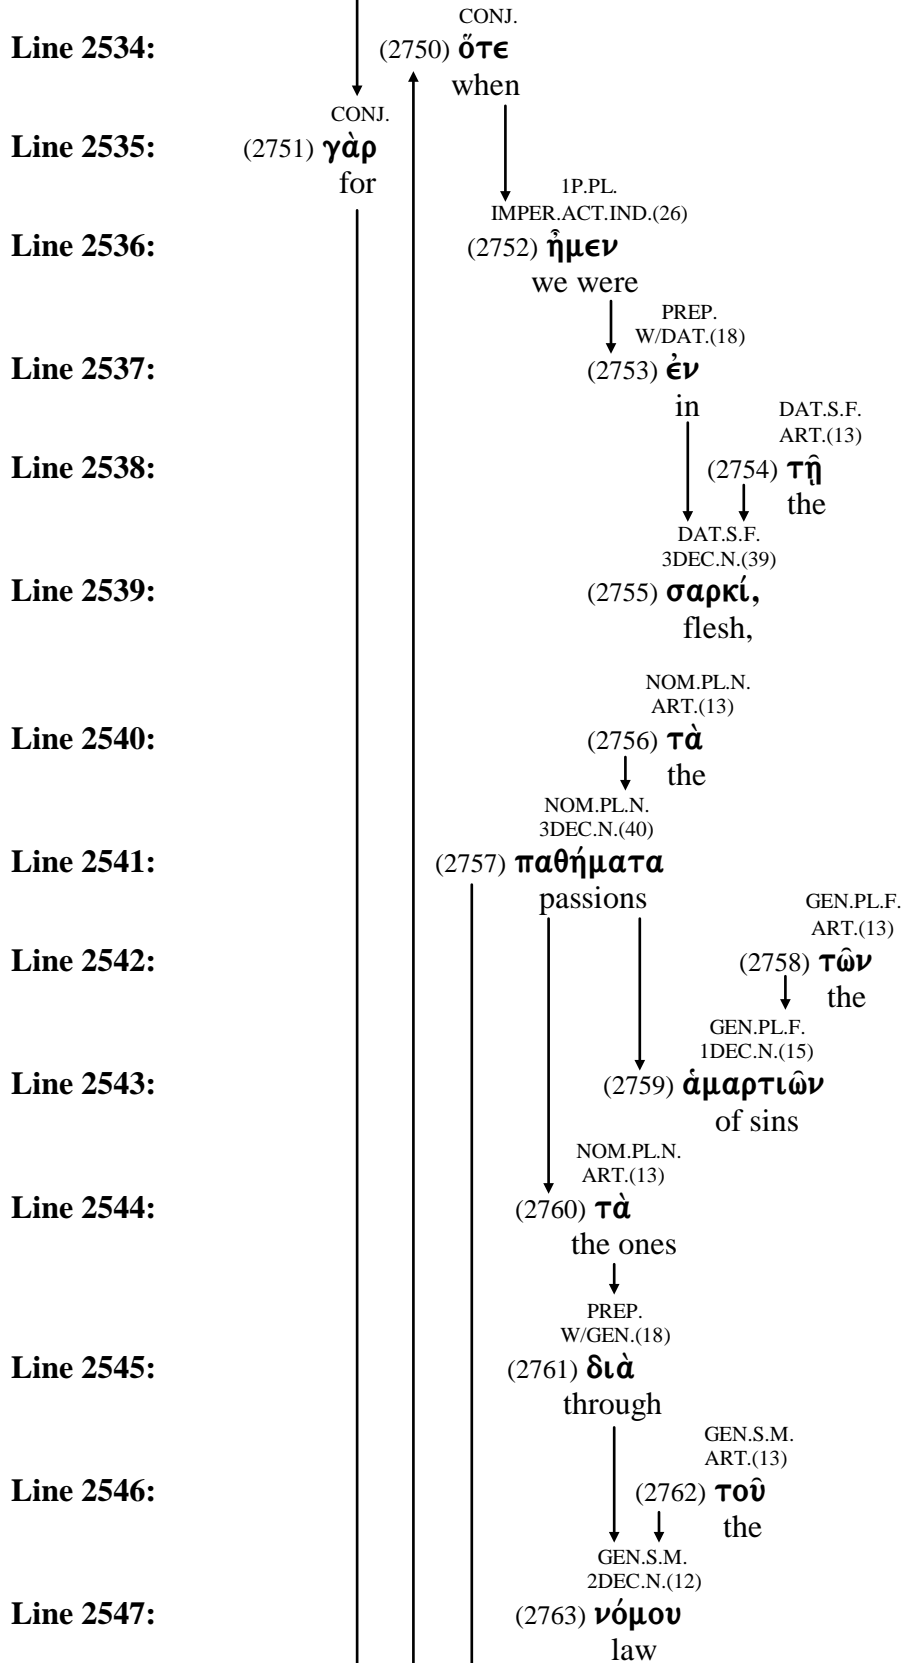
Line 2534: CONJ. (2750) ὅτε when

Line 2535: CONJ. (2751) γὰρ for

Line 2536: 1P.PL. IMPER.ACT.IND.(26) (2752) ἦμεν we were

Line 2537: PREP. W/DAT.(18) (2753) ἐν in

Line 2538: DAT.S.F. ART.(13) (2754) τῇ the

Line 2539: DAT.S.F. 3DEC.N.(39) (2755) σαρκί, flesh,

Line 2540: NOM.PL.N. ART.(13) (2756) τὰ the

Line 2541: NOM.PL.N. 3DEC.N.(40) (2757) παθήματα passions

Line 2542: GEN.PL.F. ART.(13) (2758) τῶν the

Line 2543: GEN.PL.F. 1DEC.N.(15) (2759) ἁμαρτιῶν of sins

Line 2544: NOM.PL.N. ART.(13) (2760) τὰ the ones

Line 2545: PREP. W/GEN.(18) (2761) διὰ through

Line 2546: GEN.S.M. ART.(13) (2762) τοῦ the

Line 2547: GEN.S.M. 2DEC.N.(12) (2763) νόμου law